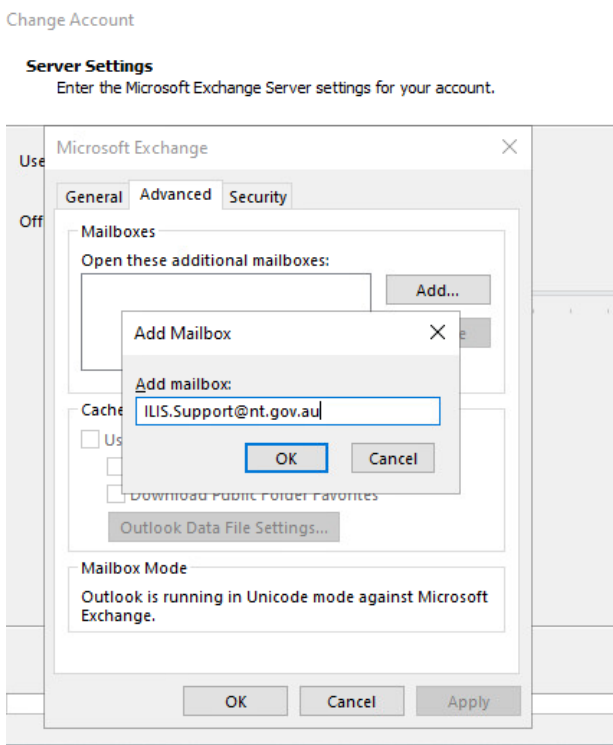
Change Account

Server Settings
Enter the Microsoft Exchange Server settings for your account.

Use

Off

Microsoft Exchange

General Advanced Security

Mailboxes
Open these additional mailboxes:

Add...

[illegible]e

Add Mailbox

Add mailbox:

ILIS.Support@nt.gov.au

OK Cancel

Cache

Us

Download Public Folder Favorites

Outlook Data File Settings...

Mailbox Mode
Outlook is running in Unicode mode against Microsoft Exchange.

OK Cancel Apply